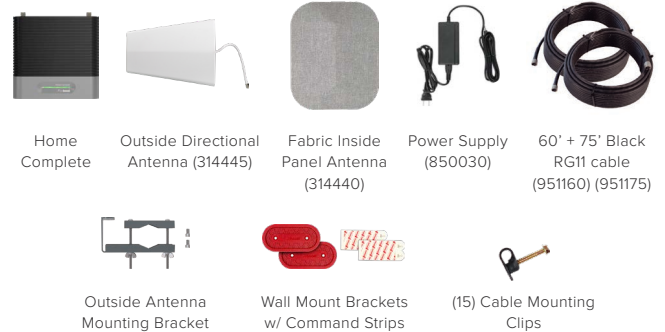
Home Complete

Outside Directional Antenna (314445)

Fabric Inside Panel Antenna (314440)

Power Supply (850030)

60' + 75' Black RG11 cable (951160) (951175)

Outside Antenna Mounting Bracket

Wall Mount Brackets w/ Command Strips

(15) Cable Mounting Clips